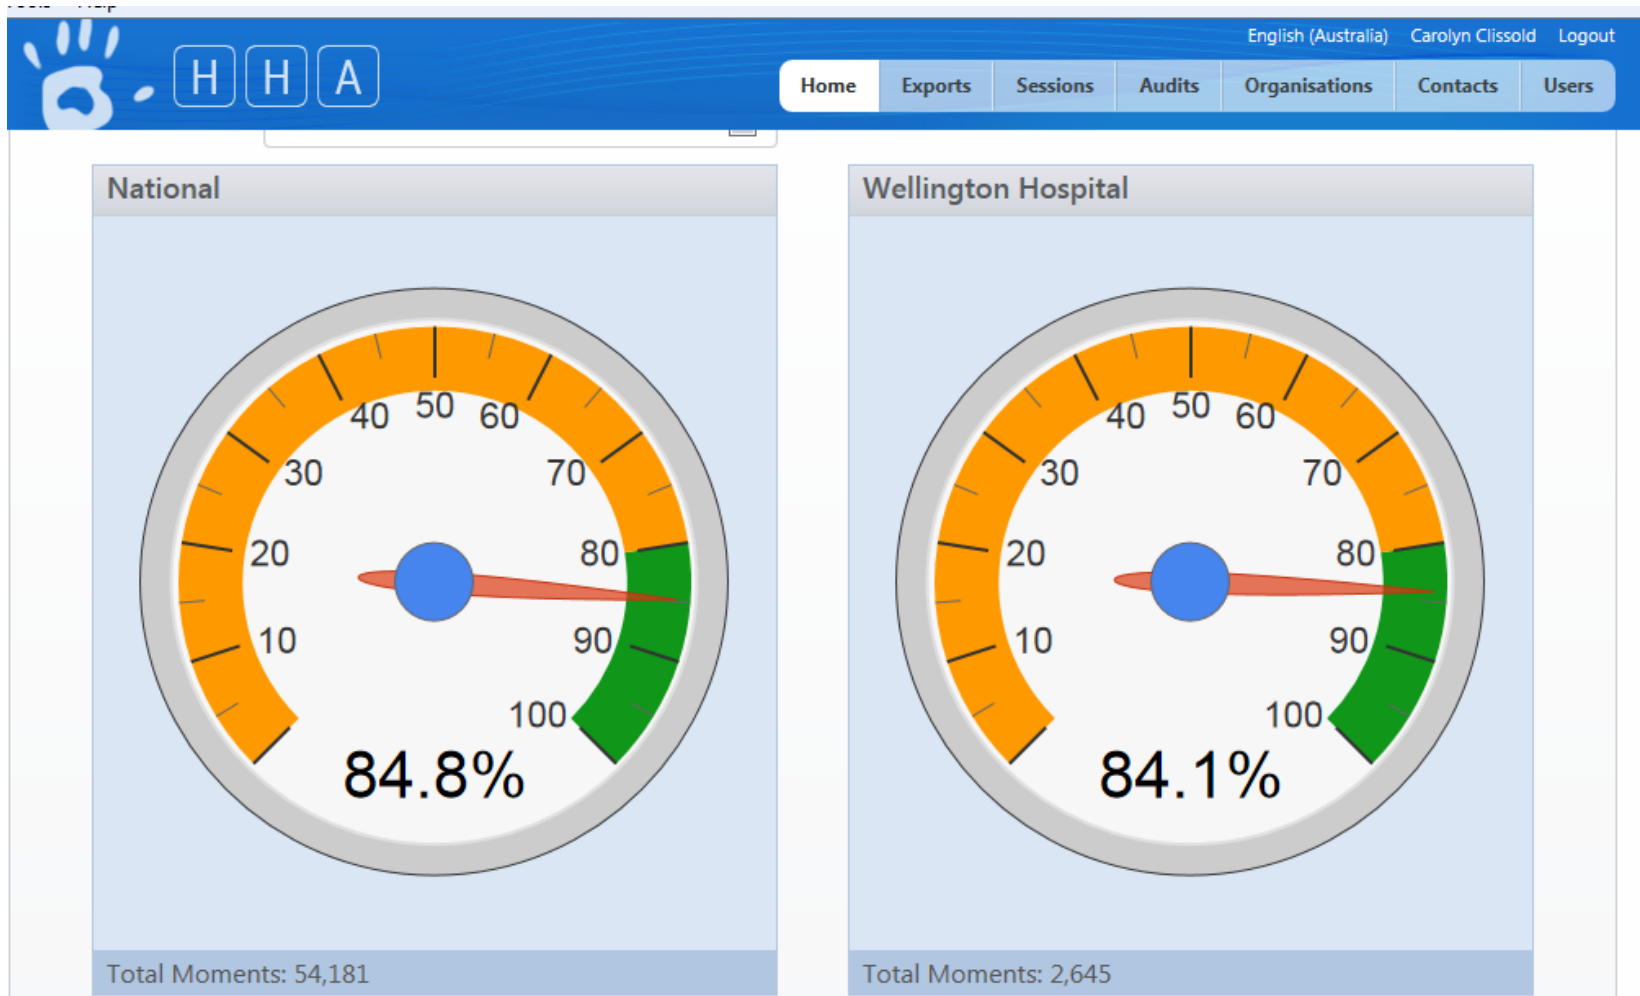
HHA

English (Australia) Carolyn Clissold Logout

Home Exports Sessions Audits Organisations Contacts Users

National

40 50 60 30 70 20 80 10 90 100

84.8%

Total Moments: 54,181

Wellington Hospital

40 50 60 30 70 20 80 10 90 100

84.1%

Total Moments: 2,645